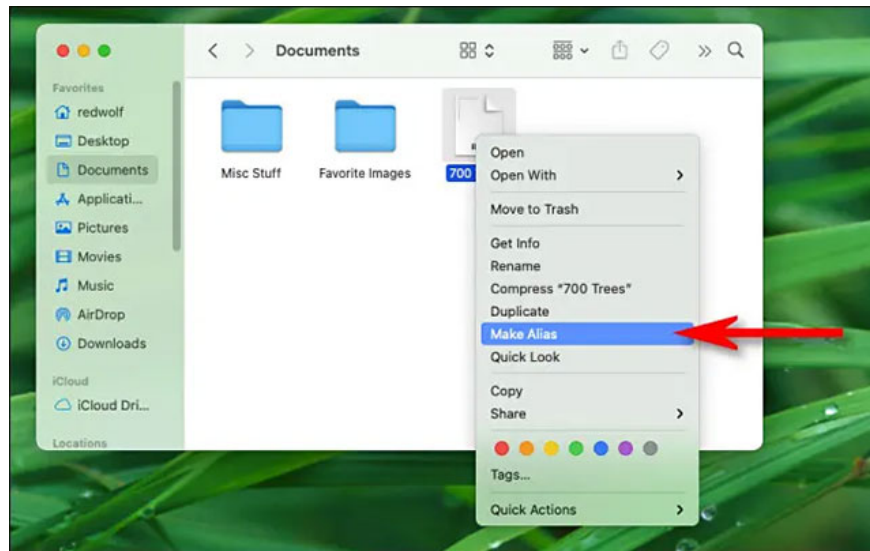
Documents

Favorites
redwolf
Desktop
Documents
Applicati...
Pictures
Movies
Music
AirDrop
Downloads

iCloud
iCloud Dri...

Locations

Misc Stuff
Favorite Images
700

Open
Open With
Move to Trash
Get Info
Rename
Compress "700 Trees"
Duplicate
Make Alias
Quick Look
Copy
Share
Tags...
Quick Actions